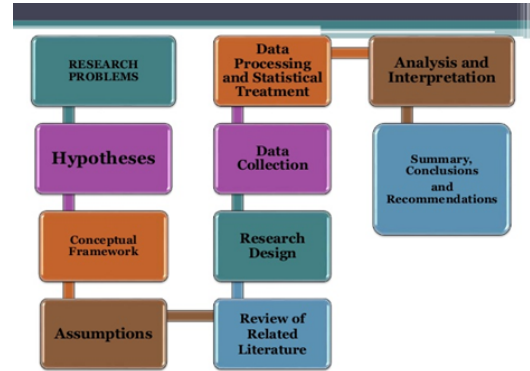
RESEARCH PROBLEMS

Hypotheses

Conceptual Framework

Assumptions

Review of Related Literature

Research Design

Data Collection

Data Processing and Statistical Treatment

Analysis and Interpretation

Summary, Conclusions and Recommendations